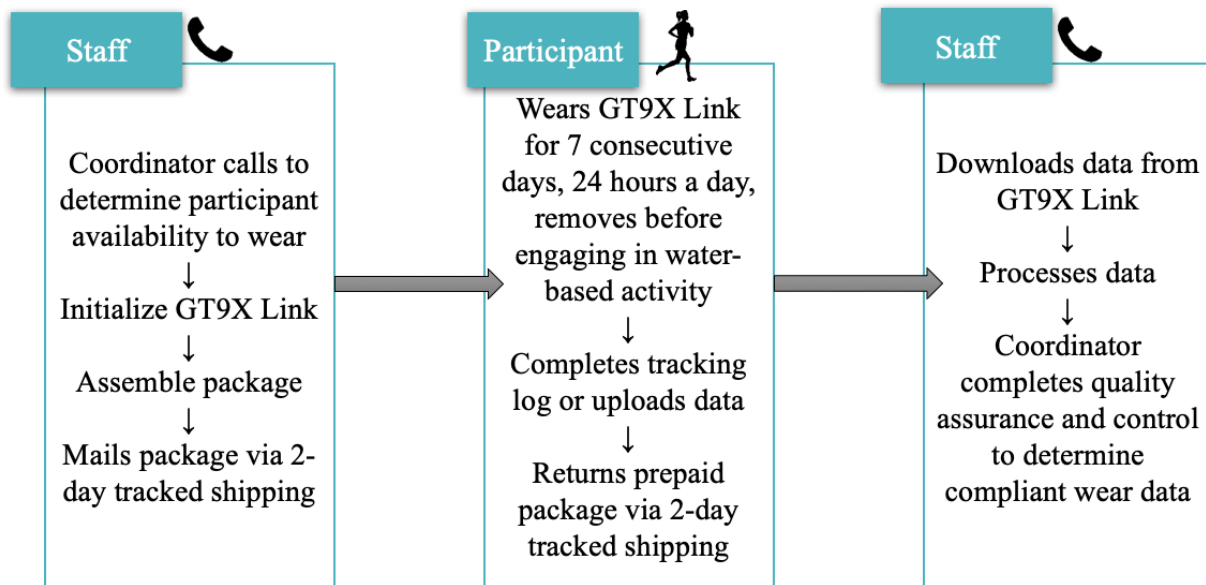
Staff

Coordinator calls to determine participant availability to wear
↓
Initialize GT9X Link
↓
Assemble package
↓
Mails package via 2-day tracked shipping

Participant

Wears GT9X Link for 7 consecutive days, 24 hours a day, removes before engaging in water-based activity
↓
Completes tracking log or uploads data
↓
Returns prepaid package via 2-day tracked shipping

Staff

Downloads data from GT9X Link
↓
Processes data
↓
Coordinator completes quality assurance and control to determine compliant wear data